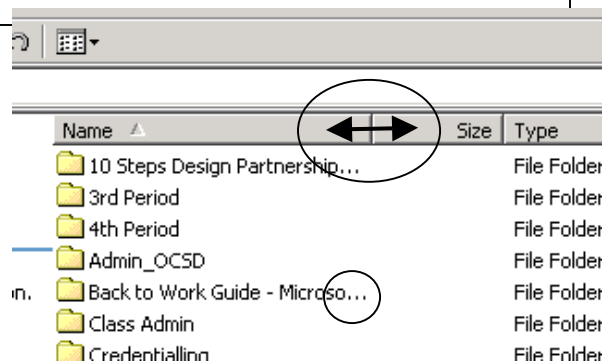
| Name | Size | Type |
|---|---|---|
| 10 Steps Design Partnership... | | File Folder |
| 3rd Period | | File Folder |
| 4th Period | | File Folder |
| Admin_OCSD | | File Folder |
| Back to Work Guide - Microso... | | File Folder |
| Class Admin | | File Folder |
| Credentialling | | File Folder |

n.